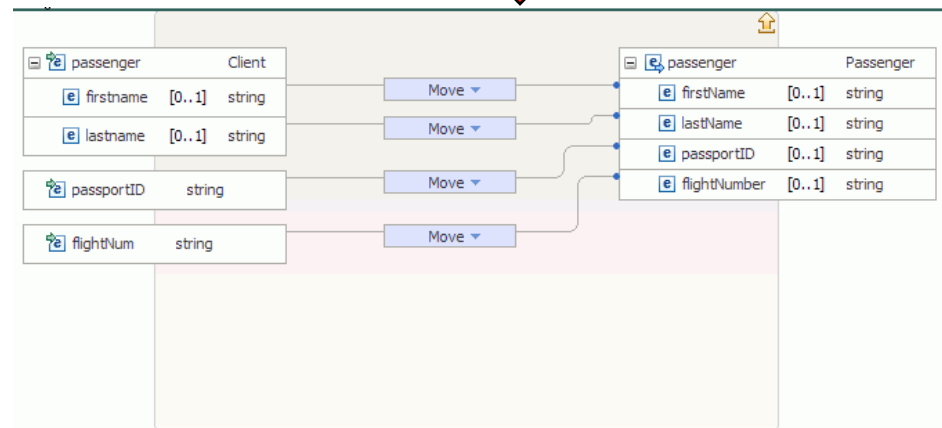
passenger Client
firstname [0..1] string
lastname [0..1] string

passportID string

flightNum string

Move
Move
Move
Move

passenger Passenger
firstName [0..1] string
lastName [0..1] string
passportID [0..1] string
flightNumber [0..1] string